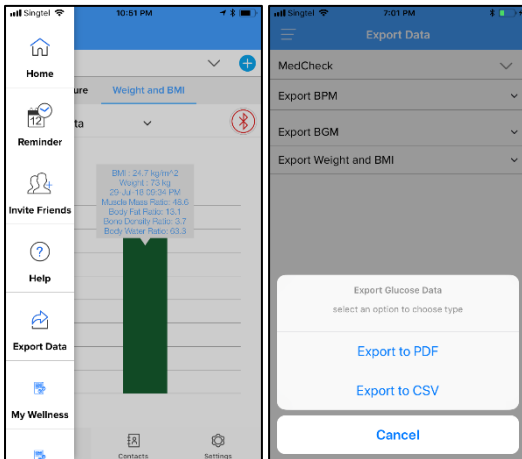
Singtel 10:51 PM

Home

12

Reminder

Invite Friends

Help

Export Data

My Wellness

ure Weight and BMI

ta

BMI : 24.7 kg/m^2
Weight : 73 kg
25-Jul-18 03:34 PM
Muscle Mass Ratio: 46.6
Body Fat Ratio: 13.1
Bone Density Ratio: 3.7
Body Water Ratio: 63.3

Contacts Settings

Singtel 7:01 PM

Export Data

MedCheck

Export BPM

Export BGM

Export Weight and BMI

Export Glucose Data

select an option to choose type

Export to PDF

Export to CSV

Cancel